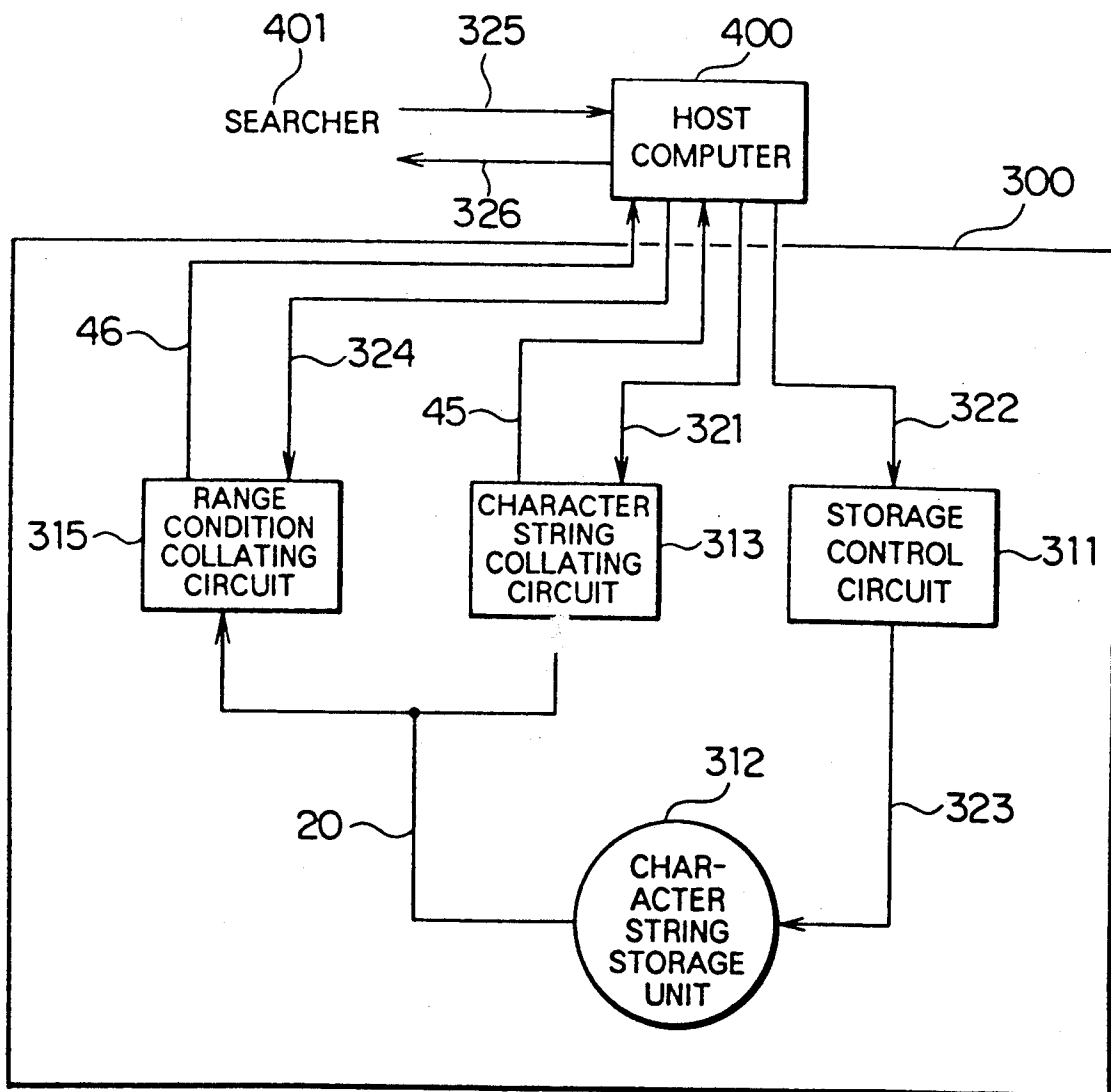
401
SEARCHER
325
326
400
HOST COMPUTER
300
46
324
45
321
322
RANGE CONDITION COLLATING CIRCUIT
315
CHARACTER STRING COLLATING CIRCUIT
313
STORAGE CONTROL CIRCUIT
311
312
20
323
CHAR-ACTER STRING STORAGE UNIT